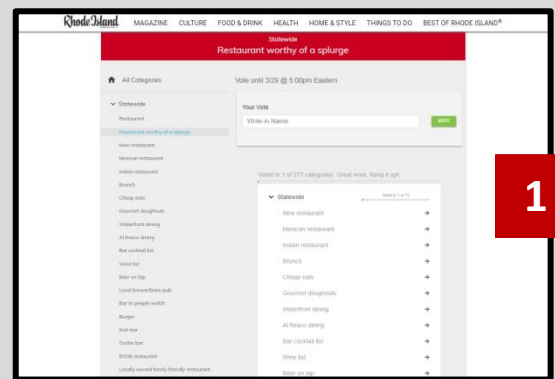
Rhode Island MAGAZINE CULTURE FOOD & DRINK HEALTH HOME & STYLE THINGS TO DO BEST OF RHODE ISLAND®

Statewide
Restaurant worthy of a splurge

All Categories

Statewide
Restaurant
Restaurant worthy of a splurge
New restaurant
Mexican restaurant
Indian restaurant
Brunch
Cheap eats
Gourmet doughnuts
Waterfront dining
Al fresco dining
Bar cocktail list
Wine list
Beer on tap
Local brewer/brew pub
Bar to people watch
Burger
Irish bar
Oyster bar
BYOB restaurant
Locally owned family friendly restaurant

Vote until 3/29 @ 5:00pm Eastern

Your Vote
Write-in Name
VOTE

Voted in 1 of 277 categories. Great work. Keep it up!

Statewide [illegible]
New restaurant
Mexican restaurant
Indian restaurant
Brunch
Cheap eats
Gourmet doughnuts
Waterfront dining
Al fresco dining
Bar cocktail list
Wine list
Beer on tap

1